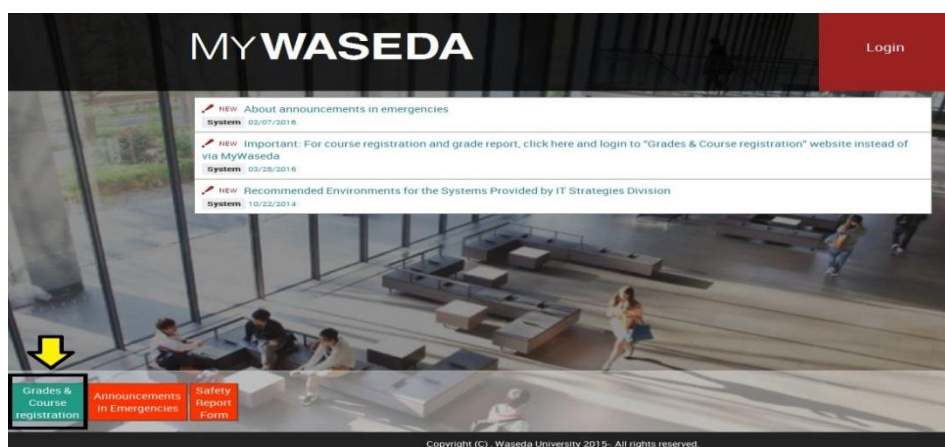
MYWASEDA

Login

NEW About announcements in emergencies
System 02/07/2016

NEW Important: For course registration and grade report, click here and login to "Grades & Course registration" website instead of via MyWaseda
System 03/28/2016

NEW Recommended Environments for the Systems Provided by IT Strategies Division
System 10/22/2014

Grades & Course registration

Announcements in Emergencies

Safety Report Form

Copyright (C) . Waseda University 2015- All rights reserved.